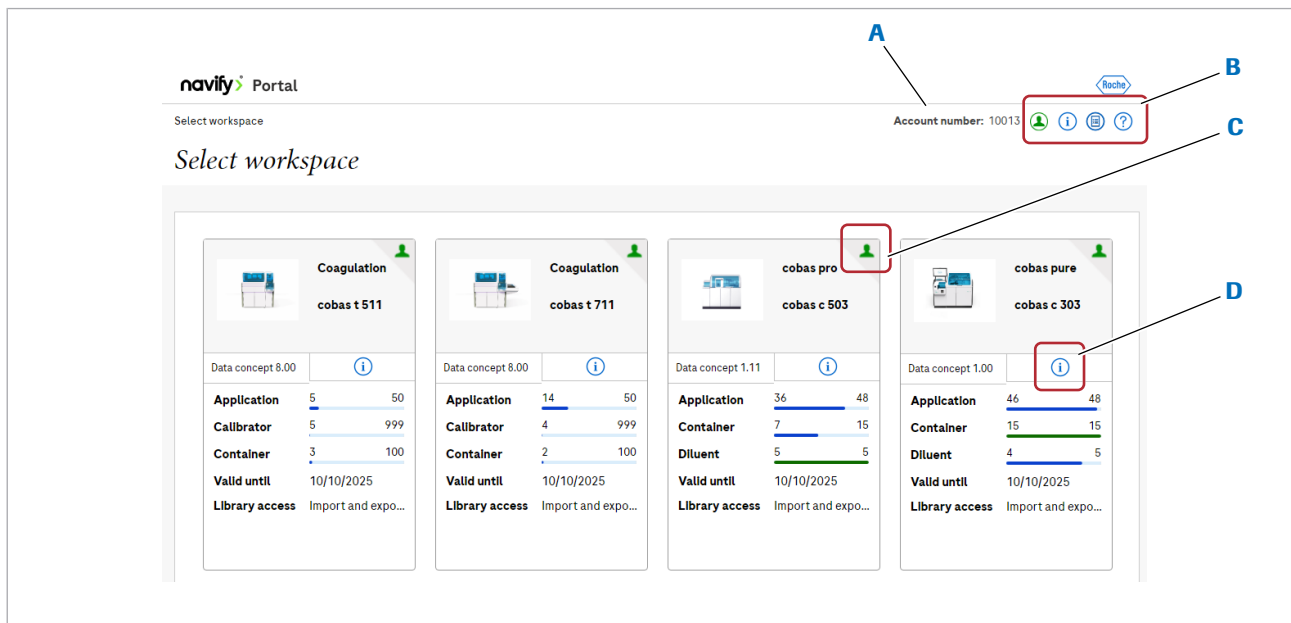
A

B

C

D

navify Portal

Roche

Select workspace

Account number: 10013

Select workspace

Coagulation

cobas t 511

Data concept 8.00

| Application | 5 | 50 |
|---|---|---|
| Calibrator | 5 | 999 |
| Container | 3 | 100 |
| Valid until | 10/10/2025 | |
| Library access | Import and expo... | |

Coagulation

cobas t 711

Data concept 8.00

| Application | 14 | 50 |
|---|---|---|
| Calibrator | 4 | 999 |
| Container | 2 | 100 |
| Valid until | 10/10/2025 | |
| Library access | Import and expo... | |

cobas pro

cobas c 503

Data concept 1.11

| Application | 36 | 48 |
|---|---|---|
| Container | 7 | 15 |
| Diluent | 5 | 5 |
| Valid until | 10/10/2025 | |
| Library access | Import and expo... | |

cobas pure

cobas c 303

Data concept 1.00

| Application | 46 | 48 |
|---|---|---|
| Container | 15 | 15 |
| Diluent | 4 | 5 |
| Valid until | 10/10/2025 | |
| Library access | Import and expo... | |